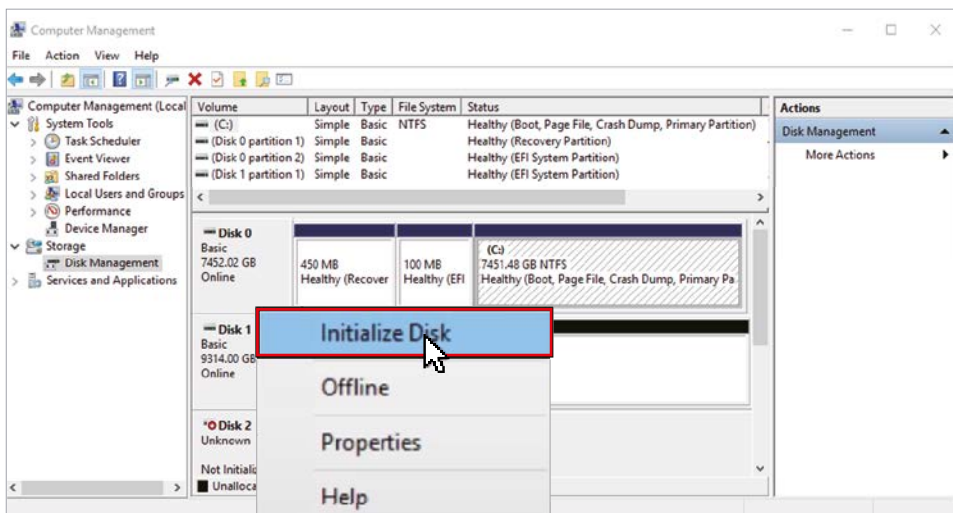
Computer Management

File Action View Help

Computer Management (Local
System Tools
Task Scheduler
Event Viewer
Shared Folders
Local Users and Groups
Performance
Device Manager
Storage
Disk Management
Services and Applications

| Volume | Layout | Type | File System | Status |
|---|---|---|---|---|
| (C:) | Simple | Basic | NTFS | Healthy (Boot, Page File, Crash Dump, Primary Partition) |
| (Disk 0 partition 1) | Simple | Basic | | Healthy (Recovery Partition) |
| (Disk 0 partition 2) | Simple | Basic | | Healthy (EFI System Partition) |
| (Disk 1 partition 1) | Simple | Basic | | Healthy (EFI System Partition) |

Disk 0
Basic
7452.02 GB
Online

450 MB
Healthy (Recover

100 MB
Healthy (EFI

(C:)
7451.48 GB NTFS
Healthy (Boot, Page File, Crash Dump, Primary Pa

Disk 1
Basic
9314.00 GB
Online

Disk 2
Unknown

Not Initializ
Unalloca

Initialize Disk
Offline
Properties
Help

Actions
Disk Management
More Actions